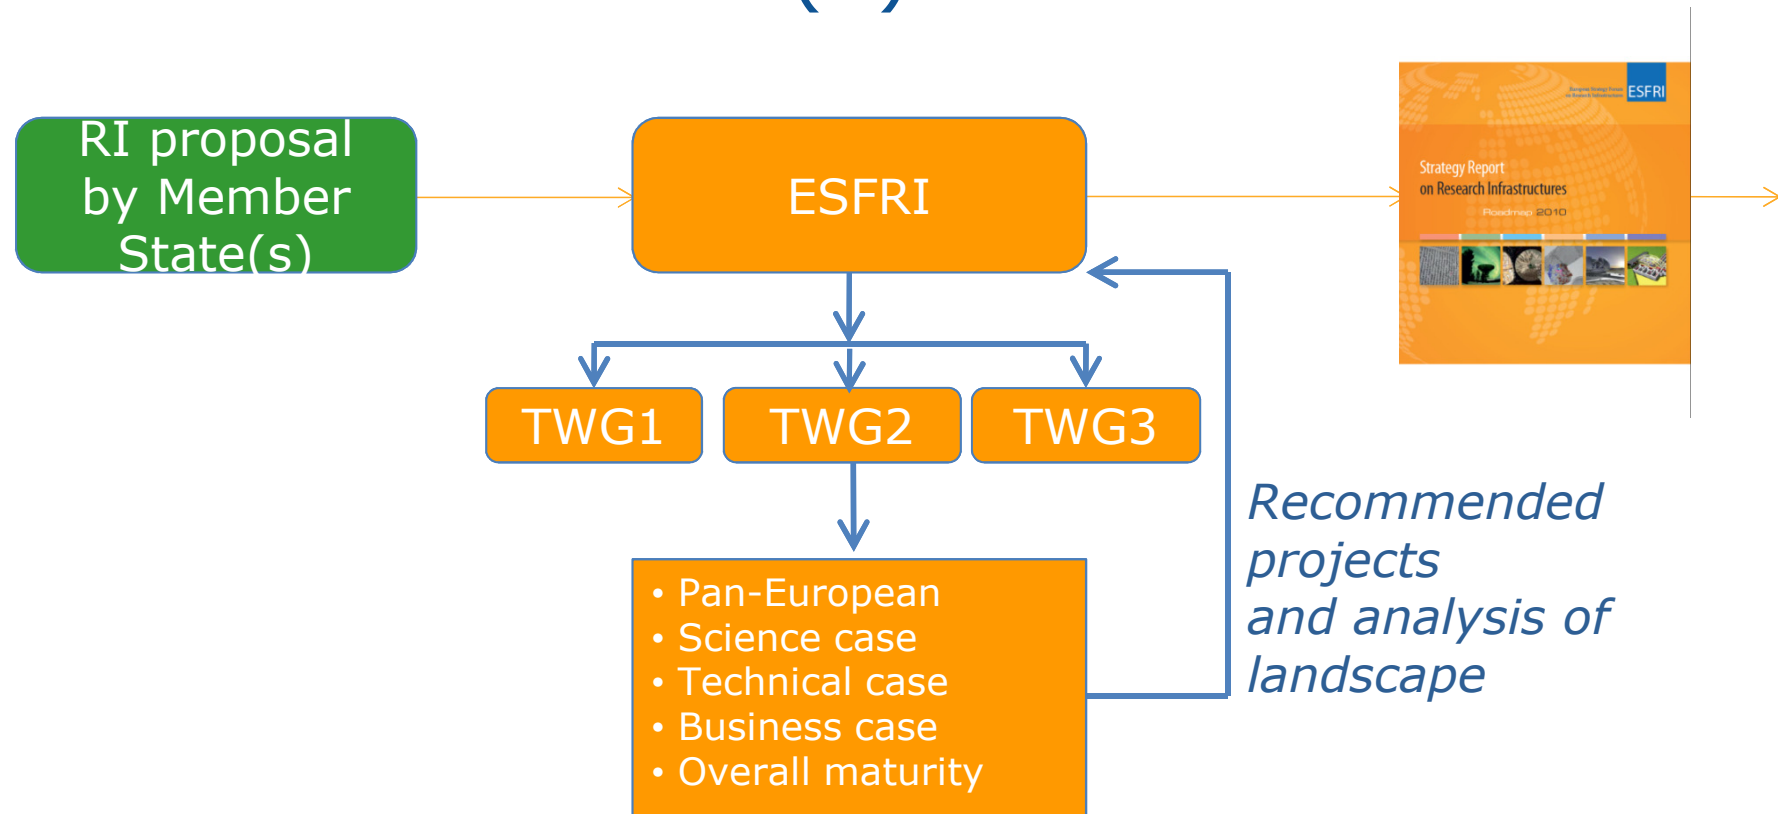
RI proposal by Member State(s)

ESFRI

TWG1

TWG2

TWG3

• Pan-European
• Science case
• Technical case
• Business case
• Overall maturity

Recommended projects and analysis of landscape

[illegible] ESFRI

Strategy Report on Research Infrastructures

Roadmap 2010